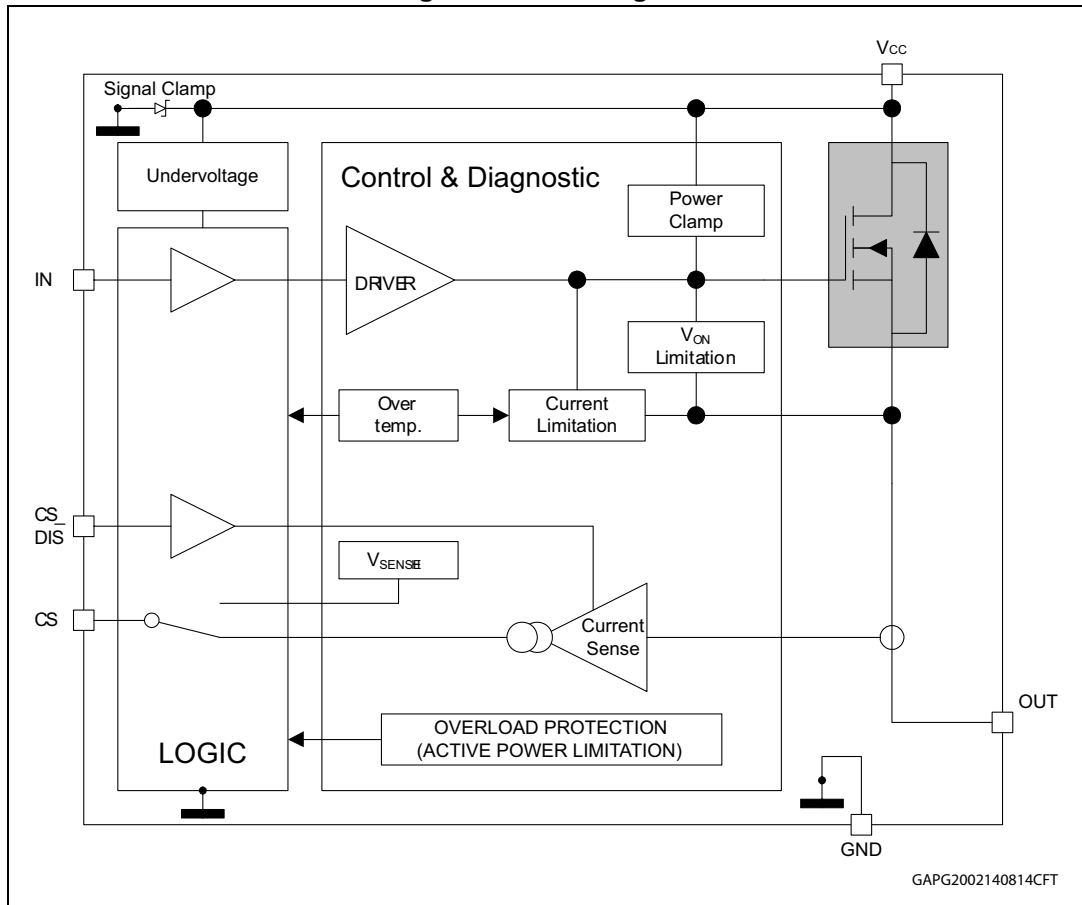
$V_{CC}$

Signal Clamp

Undervoltage

Control & Diagnostic

Power Clamp

IN

DRIVER

$V_{ON}$ Limitation

Over temp.

Current Limitation

CS_ DIS

$V_{SENSE}$

CS

Current Sense

OUT

LOGIC

OVERLOAD PROTECTION (ACTIVE POWER LIMITATION)

GND

GAPG2002140814CFT